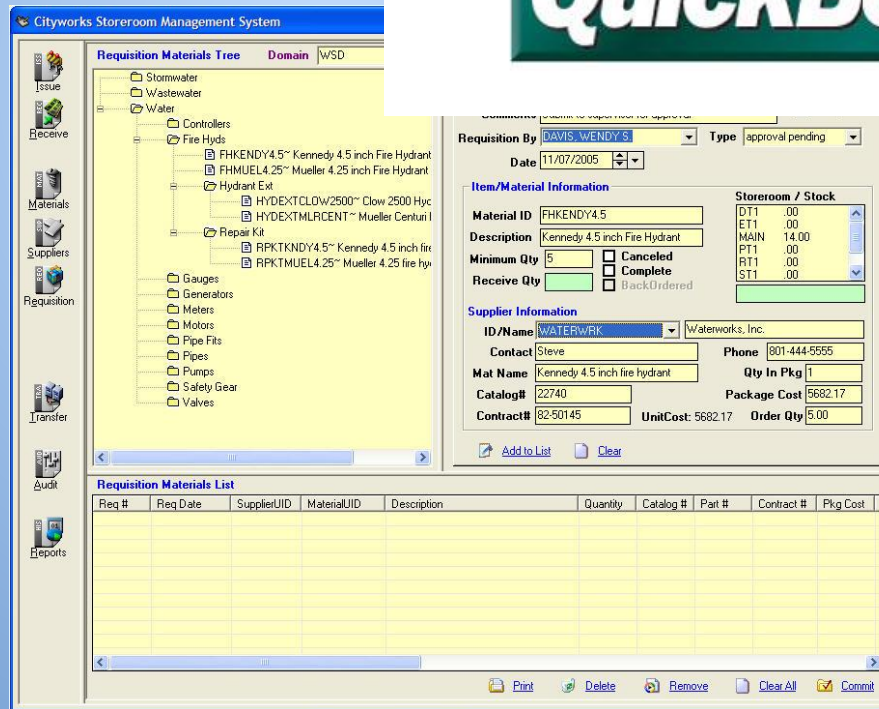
Cityworks Storeroom Management System

QuickDe

Issue
Receive
Materials
Suppliers
Requisition
Transfer
Audit
Reports

Requisition Materials Tree Domain WSD

Stormwater
Wastewater
Water
Controllers
Fire Hyds
FHKENDY4.5~ Kennedy 4.5 inch Fire Hydrant
FHMUEL4.25~ Mueller 4.25 inch Fire Hydrant
Hydrant Ext
HYDEXTCLOW2500~ Clow 2500 Hyc
HYDEXTMLRCENT~ Mueller Centuri
Repair Kit
RPKTKNDY4.5~ Kennedy 4.5 inch fire
RPKTMUEL4.25~ Mueller 4.25 fire hy
Gauges
Generators
Meters
Motors
Pipe Fits
Pipes
Pumps
Safety Gear
Valves

Comments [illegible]

Requisition By DAVIS, WENDY S. Type approval pending

Date 11/07/2005

Item/Material Information

Material ID FHKENDY4.5
Description Kennedy 4.5 inch Fire Hydrant
Minimum Qty 5
Receive Qty

Canceled
Complete
BackOrdered

Storeroom / Stock

| | |
|---|---|
| DT1 | .00 |
| ET1 | .00 |
| MAIN | 14.00 |
| PT1 | .00 |
| RT1 | .00 |
| ST1 | .00 |

Supplier Information

ID/Name WATERWRK Waterworks, Inc.
Contact Steve Phone 801-444-5555
Mat Name Kennedy 4.5 inch fire hydrant Qty In Pkg 1
Catalog# 22740 Package Cost 5682.17
Contract# 82-50145 UnitCost: 5682.17 Order Qty 5.00

Add to List Clear

Requisition Materials List

| Req # | Req Date | SupplierUID | MaterialUID | Description | Quantity | Catalog # | Part # | Contract # | Pkg Cost |
|---|---|---|---|---|---|---|---|---|---|

Print Delete Remove Clear All Commit